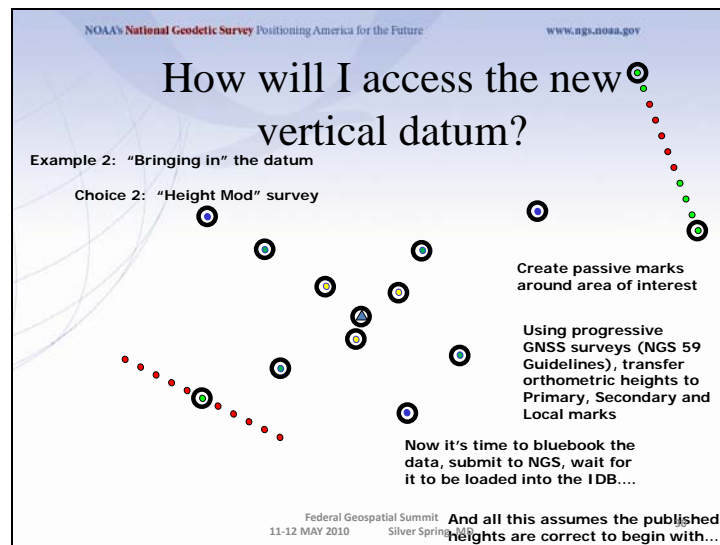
NOAA's National Geodetic Survey Positioning America for the Future

www.ngs.noaa.gov

How will I access the new vertical datum?

Example 2: "Bringing in" the datum

Choice 2: "Height Mod" survey

Create passive marks around area of interest

Using progressive GNSS surveys (NGS 59 Guidelines), transfer orthometric heights to Primary, Secondary and Local marks

Now it's time to bluebook the data, submit to NGS, wait for it to be loaded into the IDB….

And all this assumes the published heights are correct to begin with…

Federal Geospatial Summit
11-12 MAY 2010
Silver Spring, MD

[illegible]